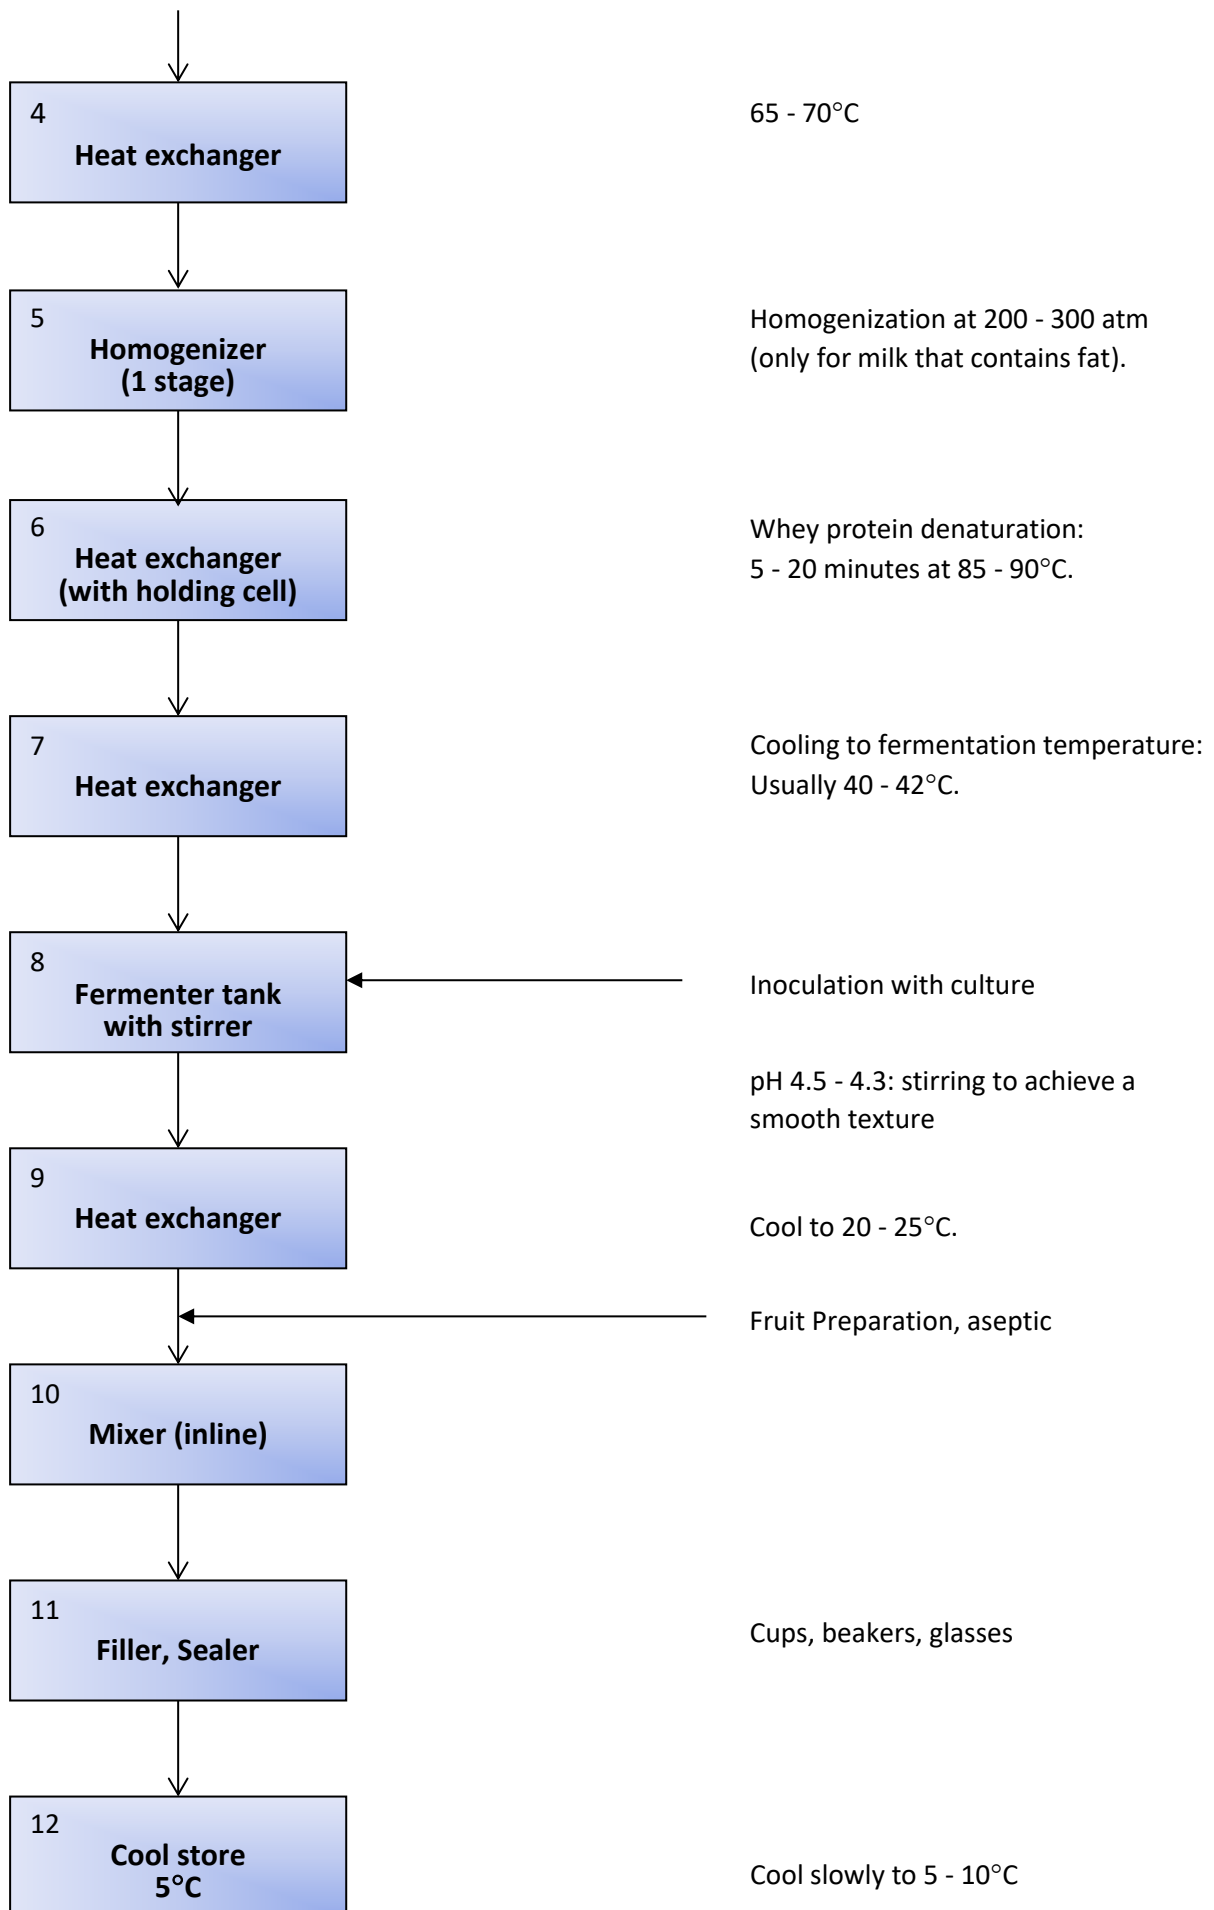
4
Heat exchanger

65 - 70°C

5
Homogenizer
(1 stage)

Homogenization at 200 - 300 atm (only for milk that contains fat).

6
Heat exchanger
(with holding cell)

Whey protein denaturation: 5 - 20 minutes at 85 - 90°C.

7
Heat exchanger

Cooling to fermentation temperature: Usually 40 - 42°C.

8
Fermenter tank
with stirrer

Inoculation with culture

pH 4.5 - 4.3: stirring to achieve a smooth texture

9
Heat exchanger

Cool to 20 - 25°C.

Fruit Preparation, aseptic

10
Mixer (inline)

11
Filler, Sealer

Cups, beakers, glasses

12
Cool store
5°C

Cool slowly to 5 - 10°C